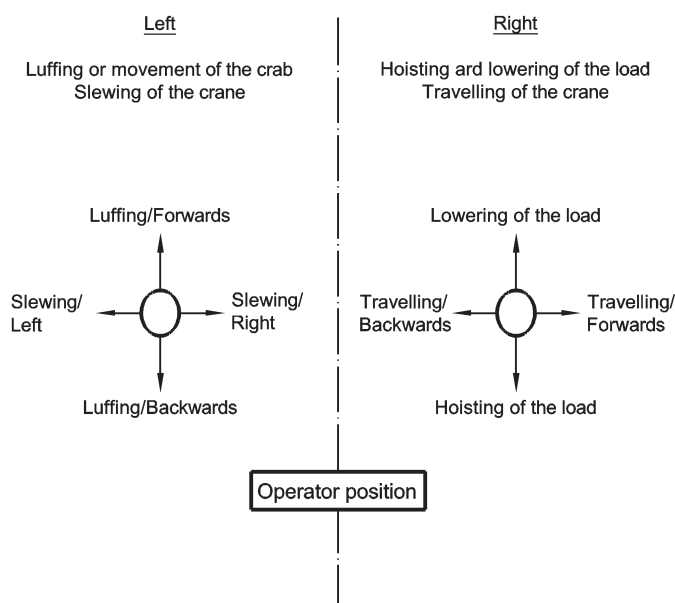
Left

Luffing or movement of the crab
Slewing of the crane

Luffing/Forwards

Slewing/ Left

Slewing/ Right

Luffing/Backwards

Right

Hoisting ard lowering of the load
Travelling of the crane

Lowering of the load

Travelling/ Backwards

Travelling/ Forwards

Hoisting of the load

Operator position